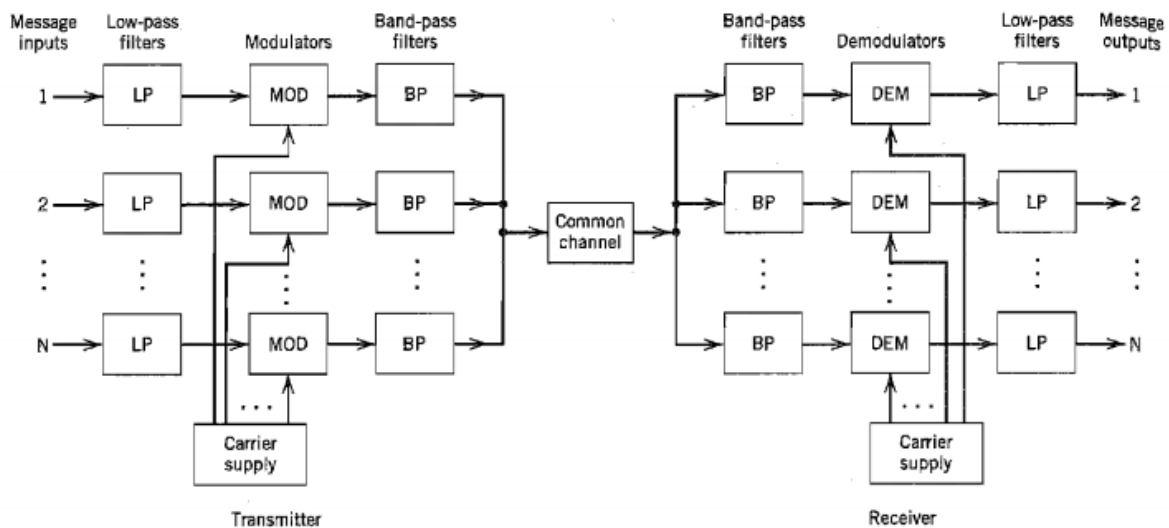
Message inputs
Low-pass filters
Modulators
Band-pass filters
Band-pass filters
Demodulators
Low-pass filters
Message outputs

1
LP
MOD
BP
BP
DEM
LP
1

2
LP
MOD
BP
Common channel
BP
DEM
LP
2

N
LP
MOD
BP
BP
DEM
LP
N

Carrier supply
Carrier supply

Transmitter
Receiver